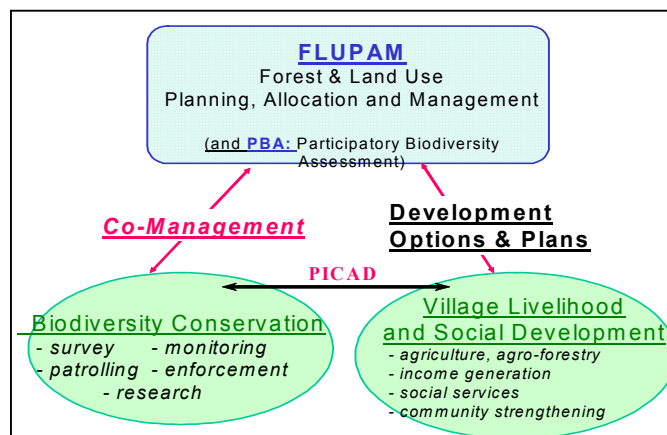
FLUPAM
Forest & Land Use
Planning, Allocation and Management

(and PBA: Participatory Biodiversity Assessment)

Co-Management

Development Options & Plans

PICAD

Biodiversity Conservation
- survey - monitoring
- patrolling - enforcement
- research

Village Livelihood and Social Development
- agriculture, agro-forestry
- income generation
- social services
- community strengthening